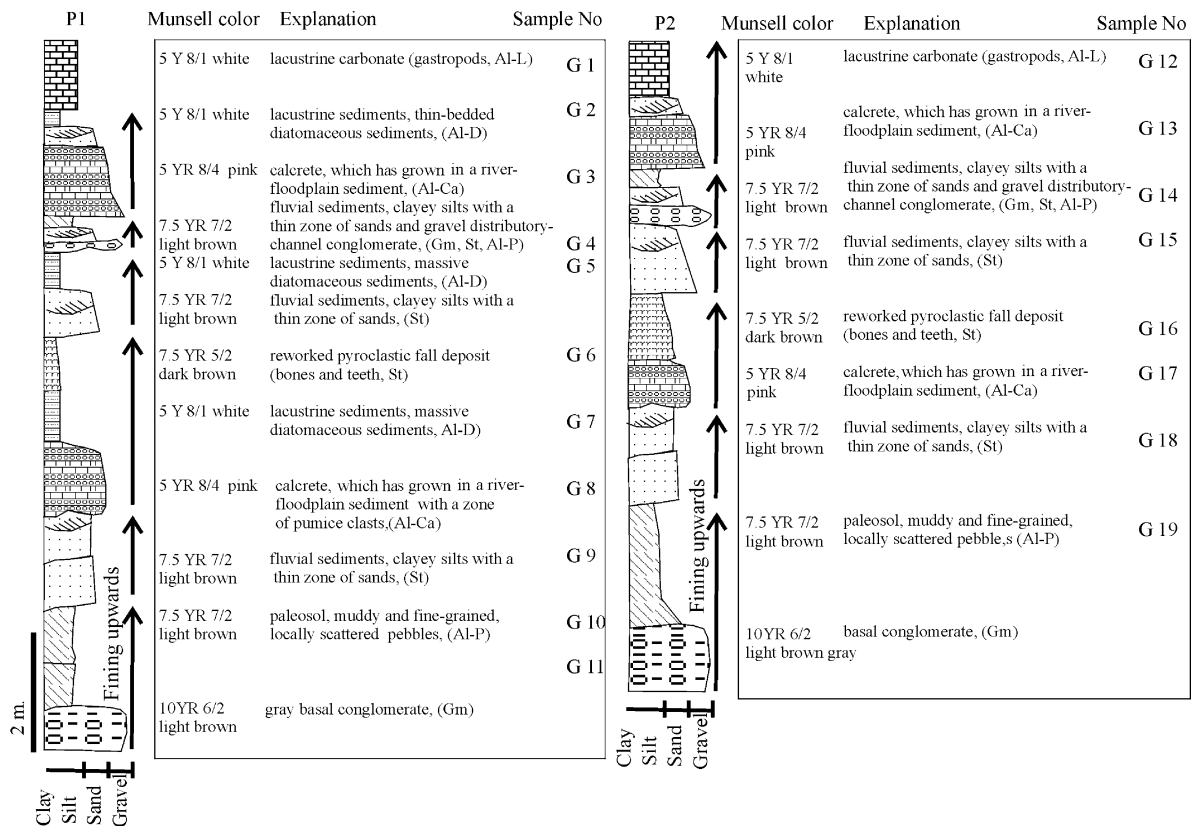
P1

Munsell color | Explanation | Sample No

| Munsell color | Explanation | Sample No |
|---|---|---|
| 5 Y 8/1 white | lacustrine carbonate (gastropods, Al-L) | G 1 |
| 5 Y 8/1 white | lacustrine sediments, thin-bedded diatomaceous sediments, (Al-D) | G 2 |
| 5 YR 8/4 pink | calcrete, which has grown in a river-floodplain sediment, (Al-Ca) | G 3 |
| 7.5 YR 7/2 light brown | fluvial sediments, clayey silts with a thin zone of sands and gravel distributory-channel conglomerate, (Gm, St, Al-P) | G 4 |
| 5 Y 8/1 white | lacustrine sediments, massive diatomaceous sediments, (Al-D) | G 5 |
| 7.5 YR 7/2 light brown | fluvial sediments, clayey silts with a thin zone of sands, (St) | |
| 7.5 YR 5/2 dark brown | reworked pyroclastic fall deposit (bones and teeth, St) | G 6 |
| 5 Y 8/1 white | lacustrine sediments, massive diatomaceous sediments, Al-D) | G 7 |
| 5 YR 8/4 pink | calcrete, which has grown in a river-floodplain sediment with a zone of pumice clasts,(Al-Ca) | G 8 |
| 7.5 YR 7/2 light brown | fluvial sediments, clayey silts with a thin zone of sands, (St) | G 9 |
| 7.5 YR 7/2 light brown | paleosol, muddy and fine-grained, locally scattered pebbles, (Al-P) | G 10 |
| | | G 11 |
| 10YR 6/2 light brown | gray basal conglomerate, (Gm) | |

Fining upwards
2 m.
Clay Silt Sand Gravel

P2

| Munsell color | Explanation | Sample No |
|---|---|---|
| 5 Y 8/1 white | lacustrine carbonate (gastropods, Al-L) | G 12 |
| 5 YR 8/4 pink | calcrete, which has grown in a river-floodplain sediment, (Al-Ca) | G 13 |
| 7.5 YR 7/2 light brown | fluvial sediments, clayey silts with a thin zone of sands and gravel distributory-channel conglomerate, (Gm, St, Al-P) | G 14 |
| 7.5 YR 7/2 light brown | fluvial sediments, clayey silts with a thin zone of sands, (St) | G 15 |
| 7.5 YR 5/2 dark brown | reworked pyroclastic fall deposit (bones and teeth, St) | G 16 |
| 5 YR 8/4 pink | calcrete, which has grown in a river-floodplain sediment, (Al-Ca) | G 17 |
| 7.5 YR 7/2 light brown | fluvial sediments, clayey silts with a thin zone of sands, (St) | G 18 |
| 7.5 YR 7/2 light brown | paleosol, muddy and fine-grained, locally scattered pebble,s (Al-P) | G 19 |
| 10YR 6/2 light brown gray | basal conglomerate, (Gm) | |

Fining upwards
Clay Silt Sand Gravel